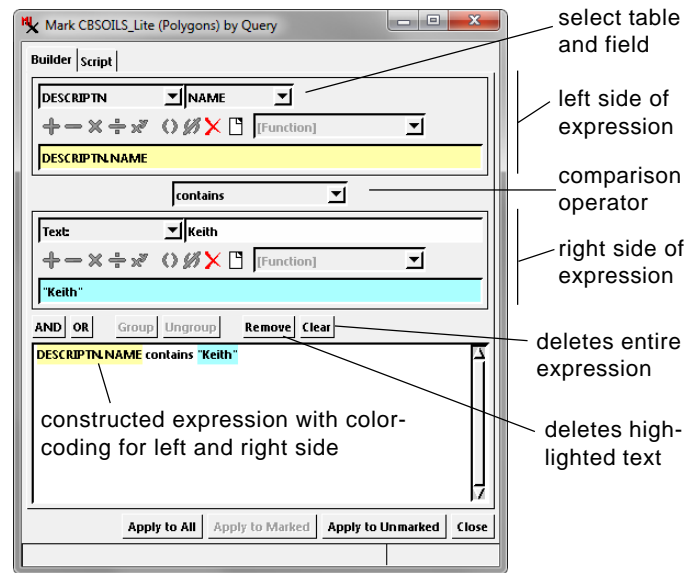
Mark CBSOILS_Lite (Polygons) by Query

Builder Script

DESCRIPTN NAME

[Function]

DESCRIPTN.NAME

contains

Text: Keith

[Function]

"Keith"

AND OR Group Ungroup Remove Clear

DESCRIPTN.NAME contains "Keith"

constructed expression with color-coding for left and right side

Apply to All Apply to Marked Apply to Unmarked Close

select table and field

left side of expression

comparison operator

right side of expression

deletes entire expression

deletes highlighted text